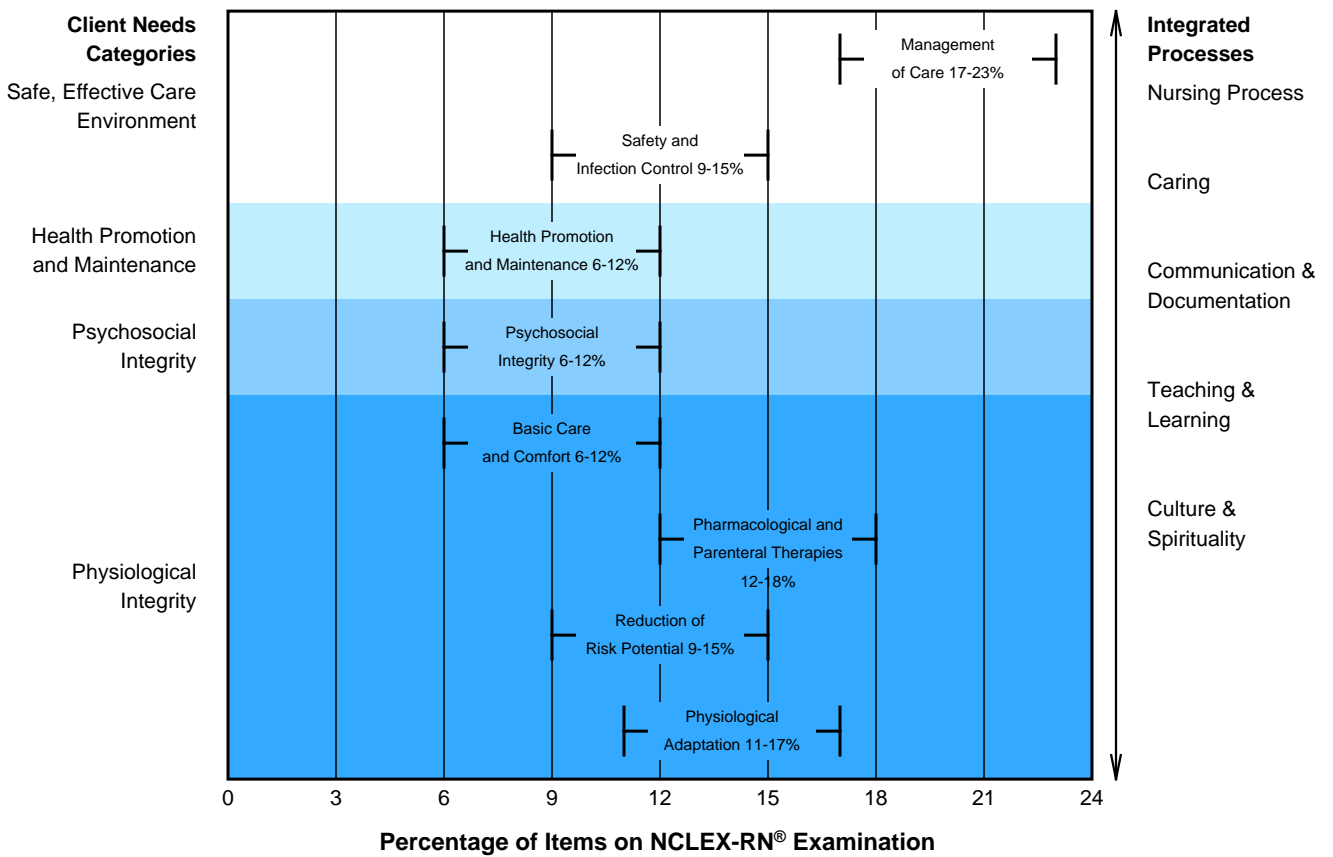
Client Needs Categories

Safe, Effective Care Environment

Health Promotion and Maintenance

Psychosocial Integrity

Physiological Integrity

Management of Care 17-23%

Safety and Infection Control 9-15%

Health Promotion and Maintenance 6-12%

Psychosocial Integrity 6-12%

Basic Care and Comfort 6-12%

Pharmacological and Parenteral Therapies 12-18%

Reduction of Risk Potential 9-15%

Physiological Adaptation 11-17%

Integrated Processes

Nursing Process

Caring

Communication & Documentation

Teaching & Learning

Culture & Spirituality

0 3 6 9 12 15 18 21 24

Percentage of Items on NCLEX-RN® Examination